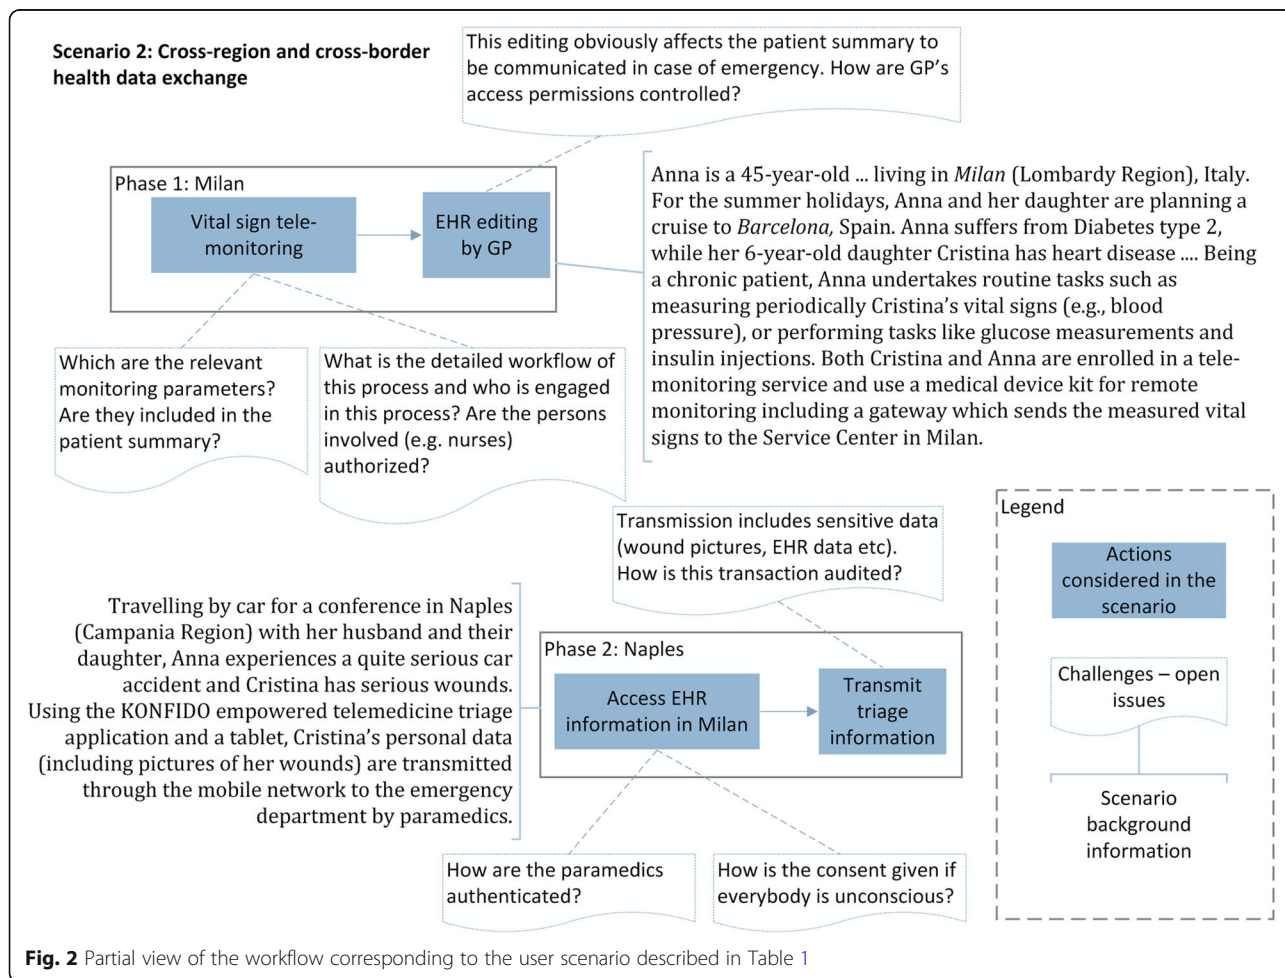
**Scenario 2: Cross-region and cross-border health data exchange**

This editing obviously affects the patient summary to be communicated in case of emergency. How are GP's access permissions controlled?

Phase 1: Milan

Vital sign tele-monitoring

EHR editing by GP

Anna is a 45-year-old ... living in *Milan* (Lombardy Region), Italy. For the summer holidays, Anna and her daughter are planning a cruise to *Barcelona,* Spain. Anna suffers from Diabetes type 2, while her 6-year-old daughter Cristina has heart disease .... Being a chronic patient, Anna undertakes routine tasks such as measuring periodically Cristina's vital signs (e.g., blood pressure), or performing tasks like glucose measurements and insulin injections. Both Cristina and Anna are enrolled in a tele-monitoring service and use a medical device kit for remote monitoring including a gateway which sends the measured vital signs to the Service Center in Milan.

Which are the relevant monitoring parameters? Are they included in the patient summary?

What is the detailed workflow of this process and who is engaged in this process? Are the persons involved (e.g. nurses) authorized?

Transmission includes sensitive data (wound pictures, EHR data etc). How is this transaction audited?

Legend

Actions considered in the scenario

Challenges – open issues

Scenario background information

Travelling by car for a conference in Naples (Campania Region) with her husband and their daughter, Anna experiences a quite serious car accident and Cristina has serious wounds. Using the KONFIDO empowered telemedicine triage application and a tablet, Cristina's personal data (including pictures of her wounds) are transmitted through the mobile network to the emergency department by paramedics.

Phase 2: Naples

Access EHR information in Milan

Transmit triage information

How are the paramedics authenticated?

How is the consent given if everybody is unconscious?

**Fig. 2** Partial view of the workflow corresponding to the user scenario described in Table 1